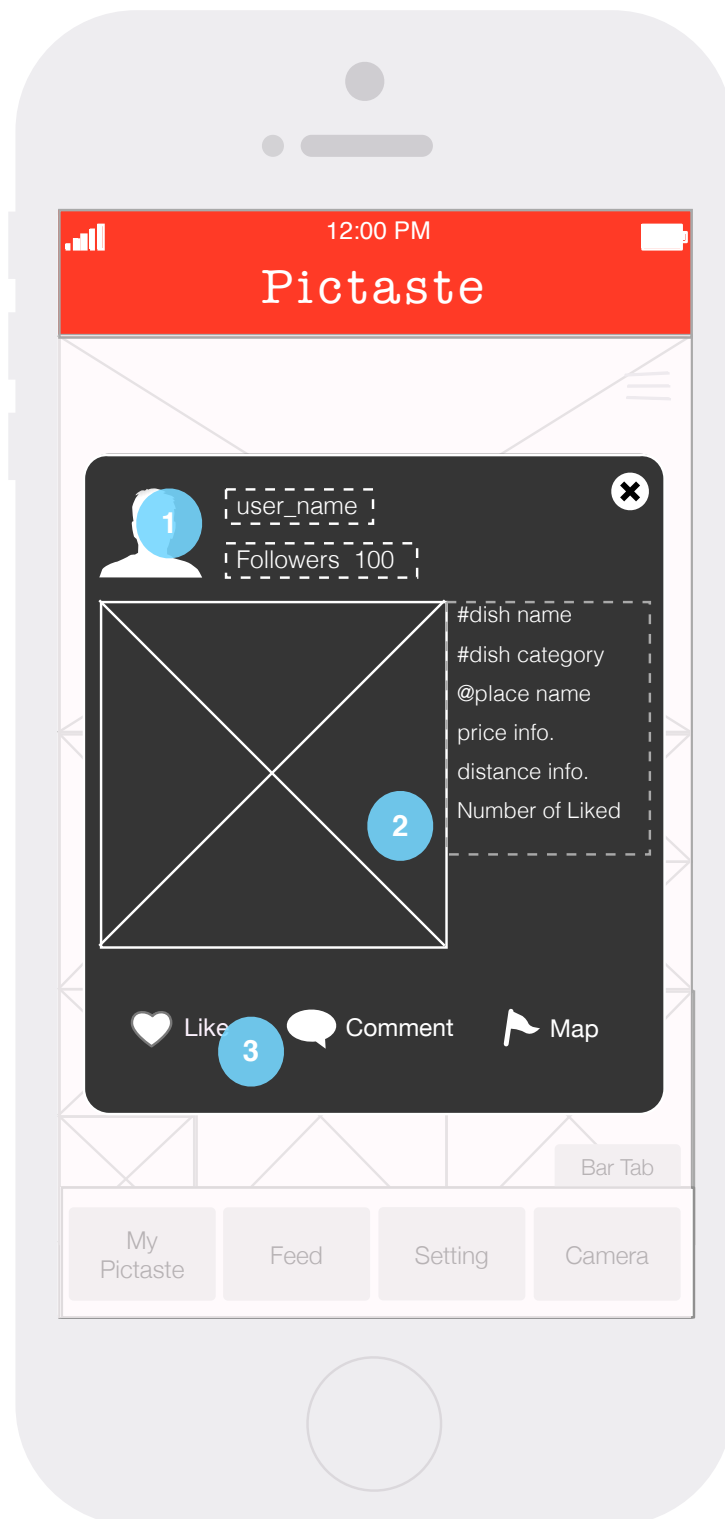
12:00 PM

Pictaste

1

user_name

Followers 100

#dish name
#dish category
@place name
price info.
distance info.
Number of Liked

2

Like

3

Comment

Map

Bar Tab

My Pictaste

Feed

Setting

Camera